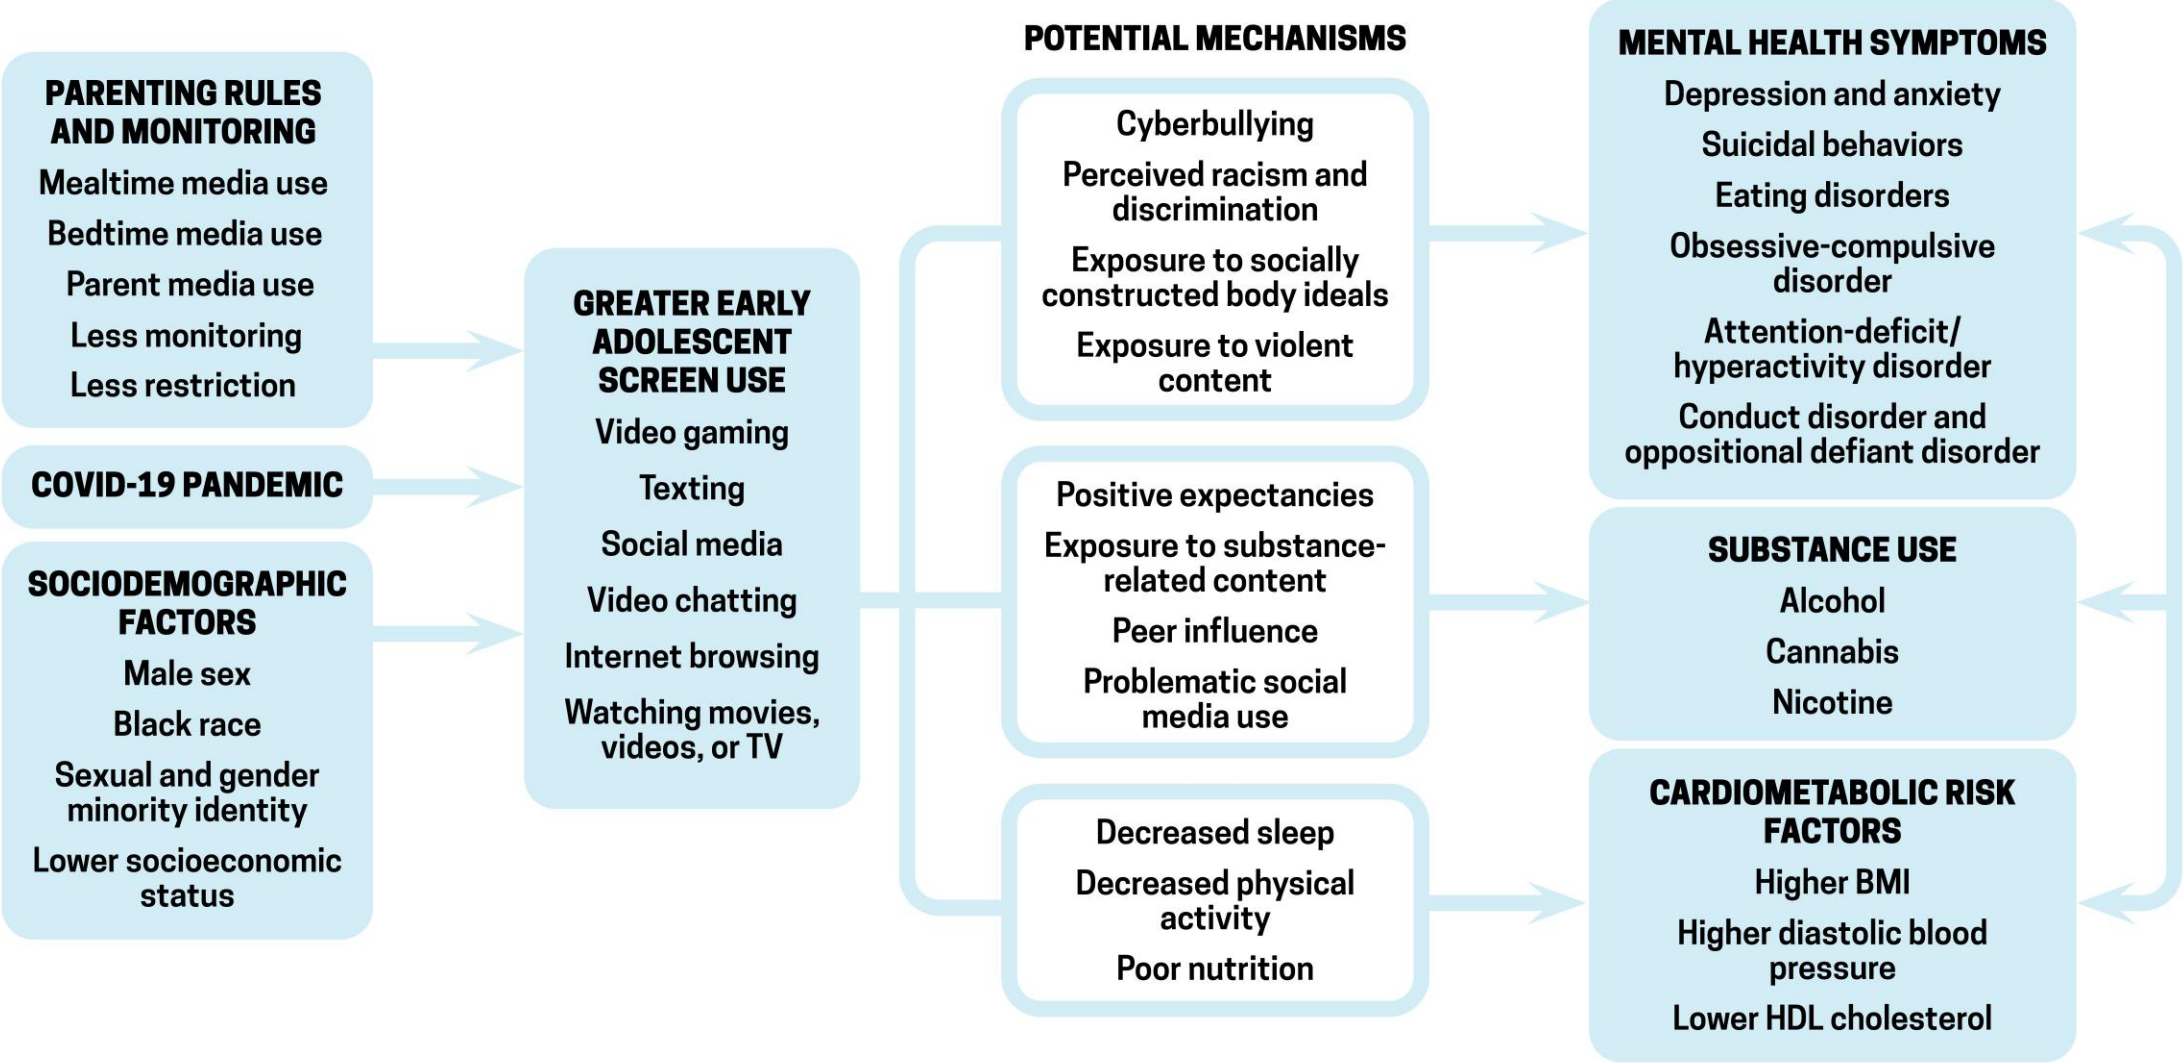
PARENTING RULES AND MONITORING
Mealtime media use
Bedtime media use
Parent media use
Less monitoring
Less restriction

COVID-19 PANDEMIC

SOCIODEMOGRAPHIC FACTORS
Male sex
Black race
Sexual and gender minority identity
Lower socioeconomic status

GREATER EARLY ADOLESCENT SCREEN USE
Video gaming
Texting
Social media
Video chatting
Internet browsing
Watching movies, videos, or TV

POTENTIAL MECHANISMS

Cyberbullying
Perceived racism and discrimination
Exposure to socially constructed body ideals
Exposure to violent content

Positive expectancies
Exposure to substance-related content
Peer influence
Problematic social media use

Decreased sleep
Decreased physical activity
Poor nutrition

MENTAL HEALTH SYMPTOMS
Depression and anxiety
Suicidal behaviors
Eating disorders
Obsessive-compulsive disorder
Attention-deficit/ hyperactivity disorder
Conduct disorder and oppositional defiant disorder

SUBSTANCE USE
Alcohol
Cannabis
Nicotine

CARDIOMETABOLIC RISK FACTORS
Higher BMI
Higher diastolic blood pressure
Lower HDL cholesterol